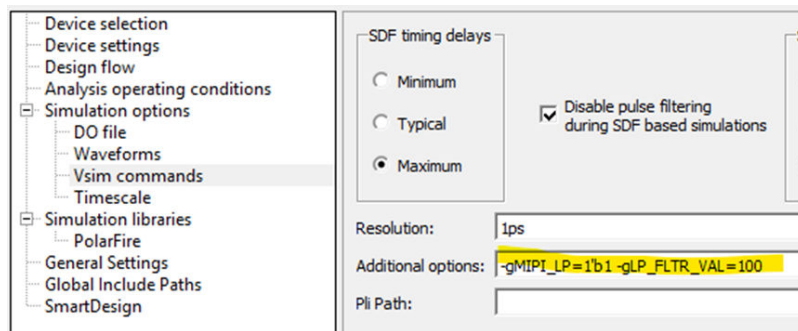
Device selection
Device settings
Design flow
Analysis operating conditions
Simulation options
DO file
Waveforms
Vsim commands
Timescale
Simulation libraries
PolarFire
General Settings
Global Include Paths
SmartDesign

SDF timing delays
Minimum
Typical
Maximum

Disable pulse filtering during SDF based simulations

Resolution: 1ps
Additional options: -gMIPI_LP=1'b1 -gLP_FLTR_VAL=100
Pli Path: